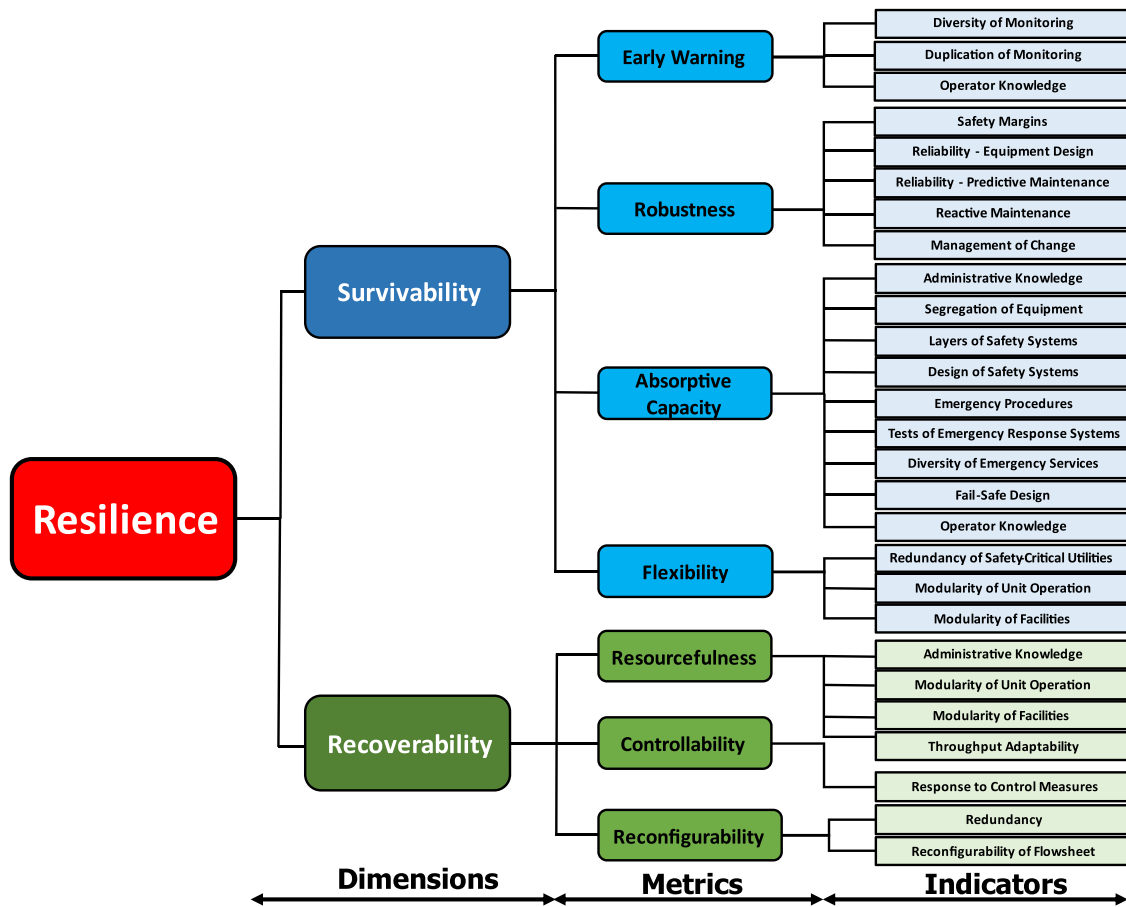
Resilience

Survivability

Early Warning

Diversity of Monitoring

Duplication of Monitoring

Operator Knowledge

Robustness

Safety Margins

Reliability - Equipment Design

Reliability - Predictive Maintenance

Reactive Maintenance

Management of Change

Absorptive Capacity

Administrative Knowledge

Segregation of Equipment

Layers of Safety Systems

Design of Safety Systems

Emergency Procedures

Tests of Emergency Response Systems

Diversity of Emergency Services

Fail-Safe Design

Operator Knowledge

Flexibility

Redundancy of Safety-Critical Utilities

Modularity of Unit Operation

Modularity of Facilities

Recoverability

Resourcefulness

Administrative Knowledge

Modularity of Unit Operation

Modularity of Facilities

Throughput Adaptability

Controllability

Response to Control Measures

Reconfigurability

Redundancy

Reconfigurability of Flowsheet

Dimensions

Metrics

Indicators